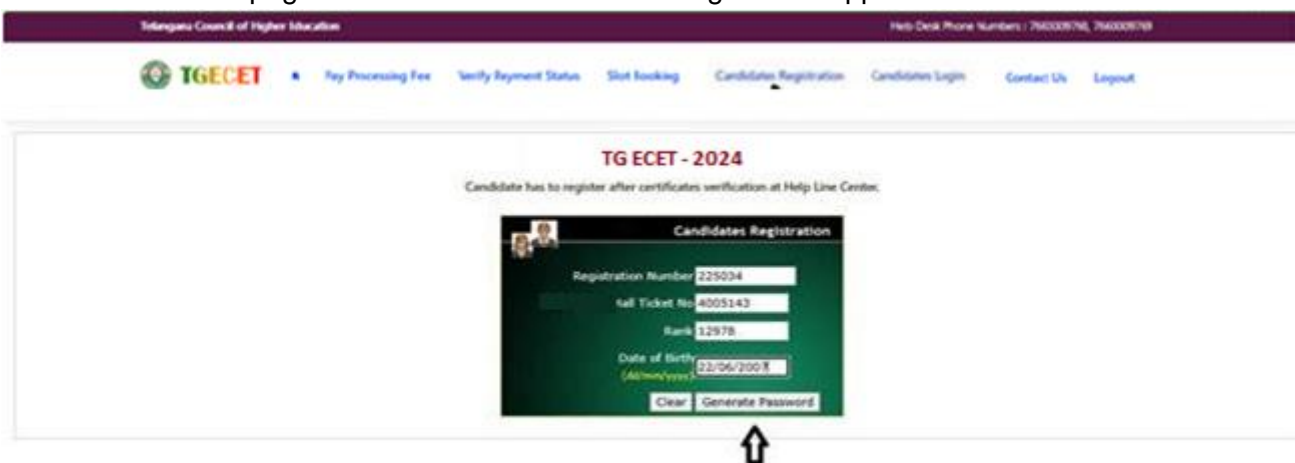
Telangana Council of Higher Education

Help Desk Phone Numbers : 7660009768, 7660009769

TGECET

Pay Processing Fee

Verify Payment Status

Slot Booking

Candidates Registration

Candidates Login

Contact Us

Logout

TG ECET - 2024

Candidate has to register after certificates verification at Help Line Center.

Candidates Registration

Registration Number 225034

Hall Ticket No 4005143

Rank 12978

Date of Birth (dd/mm/yyyy) 22/06/2003

Clear

Generate Password